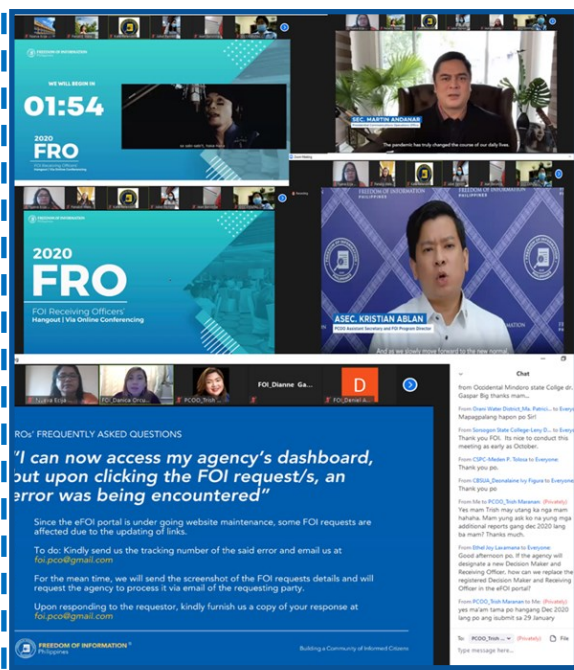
FREEDOM OF INFORMATION
Philippines

WE WILL BEGIN IN

01:54

2020
FRO
FOI Receiving Officers'
Hangout | Via Online Conferencing

SEC. MARTIN ANDANAR

The pandemic has truly changed the course of our daily lives.

FREEDOM OF INFORMATION
Philippines

2020
FRO
FOI Receiving Officers'
Hangout | Via Online Conferencing

FREEDOM OF INFORMATION
PHILIPPINES

ASEC. KRISTIAN ABLAN
PCOO Assistant Secretary and FOI Program Director

And as we slowly move forward to the new normal,

FOI_Danica Orcu...
PCOO_Trish...
FOI_Dianne Ga...
FOI_Daniel A...
D

FROs' FREQUENTLY ASKED QUESTIONS

"I can now access my agency's dashboard, but upon clicking the FOI request/s, an error was being encountered"

Since the eFOI portal is under going website maintenance, some FOI requests are affected due to the updating of links.

To do: Kindly send us the tracking number of the said error and email us at foi.pco@gmail.com

For the mean time, we will send the screenshot of the FOI requests details and will request the agency to process it via email of the requesting party.

Upon responding to the requestor, kindly furnish us a copy of your response at foi.pco@gmail.com

FREEDOM OF INFORMATION
Philippines

Building a Community of Informed Citizens

Chat

from Occidental Mindoro state College dr. Gaspar Big thanks mam...

From Oroni Water District_Ma. Patrici... to Everyone:
Mapagpalang hapon po Sir!

From Sorsogon State College-Leny D... to Everyone:
Thank you FOI. Its nice to conduct this meeting as early as October.

From CSPC-Meden P. Toloza to Everyone:
Thank you po.

From CBSUA_Desmalaine Ivy Figura to Everyone:
Thank you po

From Me to PCOO_Trish Maranan: (Privately)
Yes mam Trish may utang ka nga mam hahaha. Mam yung ask ko na yung mga additional reports gang dec 2020 lang ba mam? Thanks much.

From Ethel Joy Lavamana to Everyone:
Good afternoon po. If the agency will designate a new Decision Maker and Receiving Officer, how can we replace the registered Decision Maker and Receiving Officer in the eFOI portal?

From PCOO_Trish Maranan to Me: (Privately)
yes ma'am tama po hangang DEC 2020 lang po ang isubmit sa 29 January

To: PCOO_Trish... (Privately) File
Type message here...